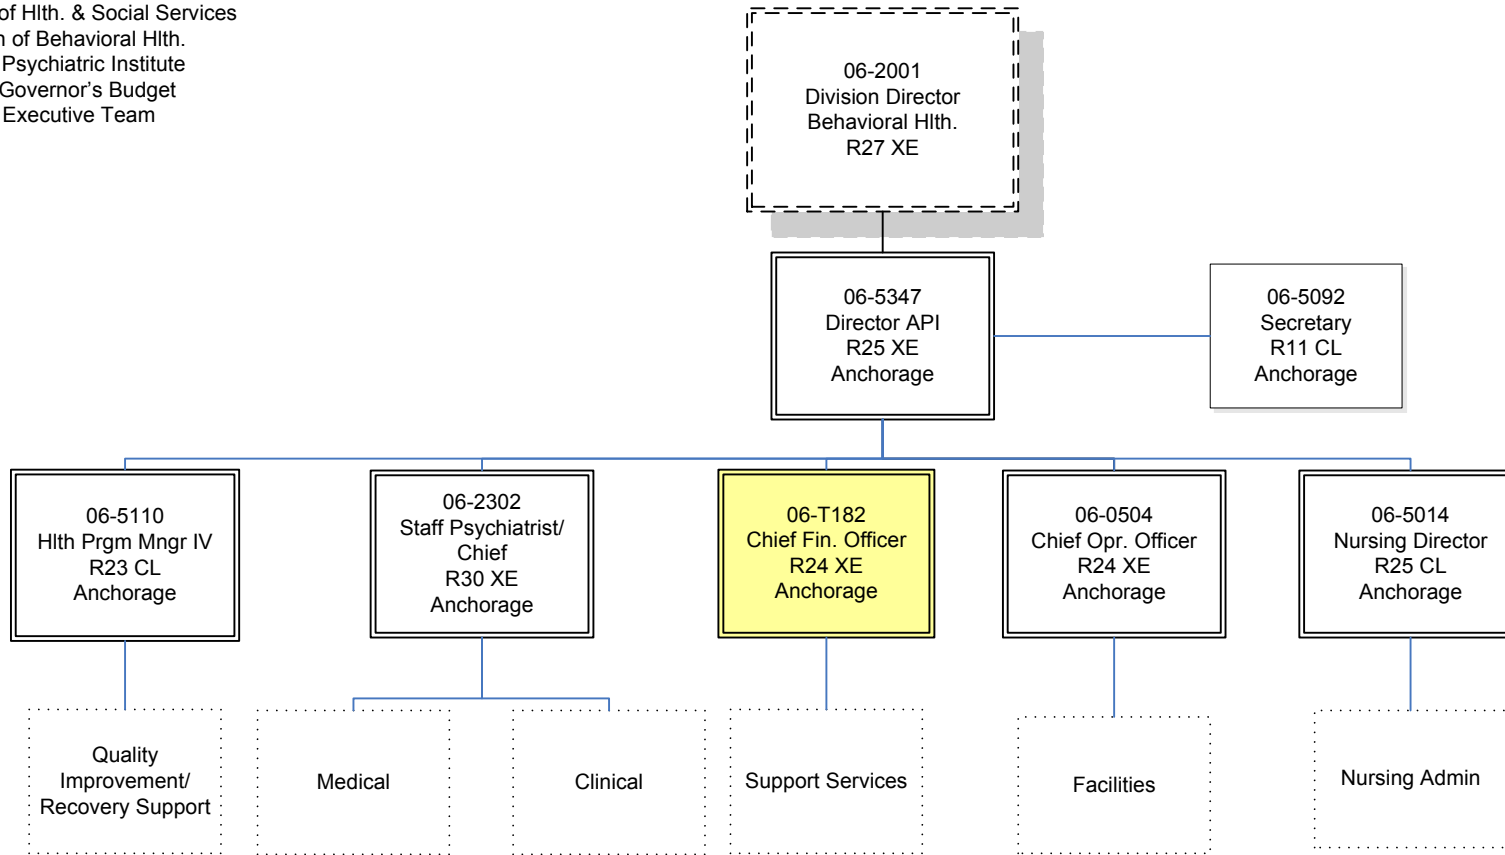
of Hlth. & Social Services
n of Behavioral Hlth.
Psychiatric Institute
Governor's Budget
Executive Team

06-2001
Division Director
Behavioral Hlth.
R27 XE

06-5347
Director API
R25 XE
Anchorage

06-5092
Secretary
R11 CL
Anchorage

06-5110
Hlth Prgm Mngr IV
R23 CL
Anchorage

06-2302
Staff Psychiatrist/
Chief
R30 XE
Anchorage

06-T182
Chief Fin. Officer
R24 XE
Anchorage

06-0504
Chief Opr. Officer
R24 XE
Anchorage

06-5014
Nursing Director
R25 CL
Anchorage

Quality
Improvement/
Recovery Support

Medical

Clinical

Support Services

Facilities

Nursing Admin